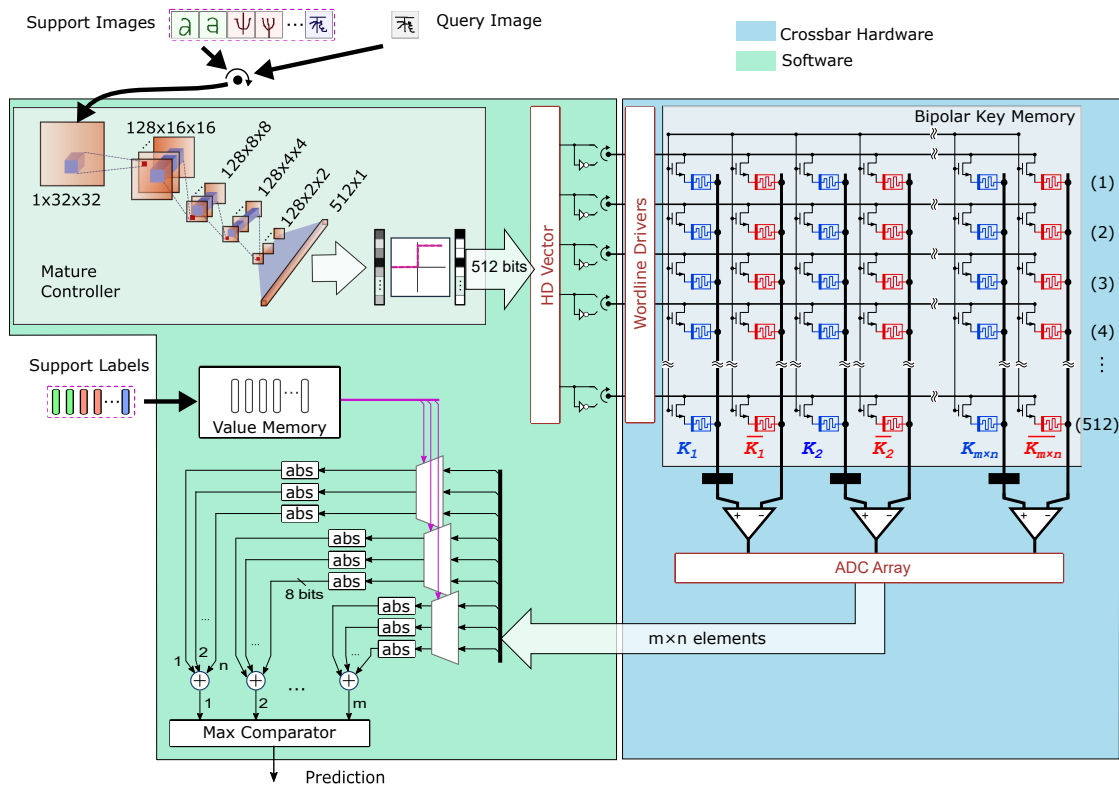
Support Images

Query Image

Crossbar Hardware

Software

128x16x16

128x8x8

128x4x4

128x2x2

512x1

1x32x32

Mature Controller

512 bits

HD Vector

Wordline Drivers

Bipolar Key Memory

(1)

(2)

(3)

(4)

⋮

(512)

$K_1$ $\overline{K_1}$ $K_2$ $\overline{K_2}$ $K_{m\times n}$ $\overline{K_{m\times n}}$

Support Labels

Value Memory

abs

abs

abs

abs

abs

abs

8 bits

abs

abs

abs

1 2 n

1 2 m

Max Comparator

Prediction

ADC Array

m×n elements